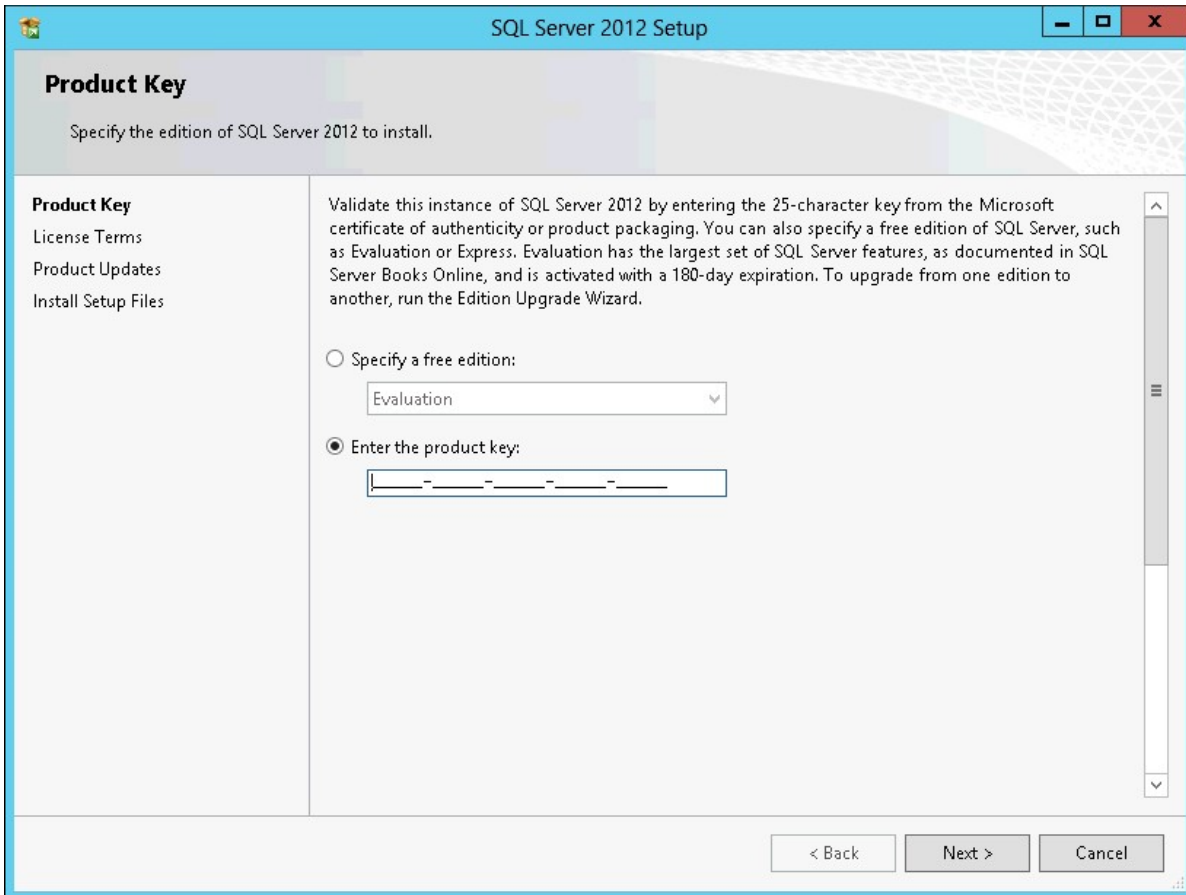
SQL Server 2012 Setup

Product Key

Specify the edition of SQL Server 2012 to install.

Product Key
License Terms
Product Updates
Install Setup Files

Validate this instance of SQL Server 2012 by entering the 25-character key from the Microsoft certificate of authenticity or product packaging. You can also specify a free edition of SQL Server, such as Evaluation or Express. Evaluation has the largest set of SQL Server features, as documented in SQL Server Books Online, and is activated with a 180-day expiration. To upgrade from one edition to another, run the Edition Upgrade Wizard.

Specify a free edition:

Evaluation

Enter the product key:

_____-_____-_____-_____-_____

< Back
Next >
Cancel